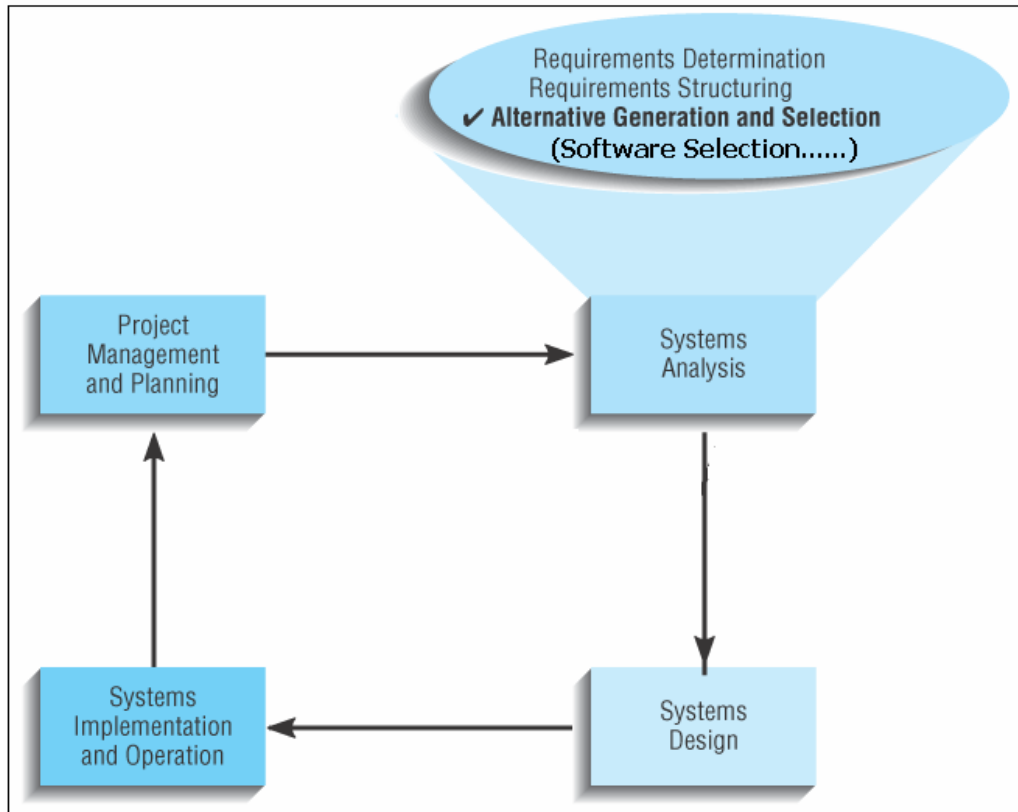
Requirements Determination
Requirements Structuring
✔ Alternative Generation and Selection
(Software Selection......)

Project Management and Planning

Systems Analysis

Systems Design

Systems Implementation and Operation